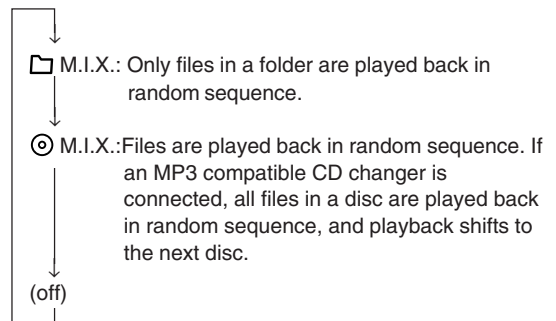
M.I.X.: Only files in a folder are played back in random sequence.

M.I.X.:Files are played back in random sequence. If an MP3 compatible CD changer is connected, all files in a disc are played back in random sequence, and playback shifts to the next disc.

(off)